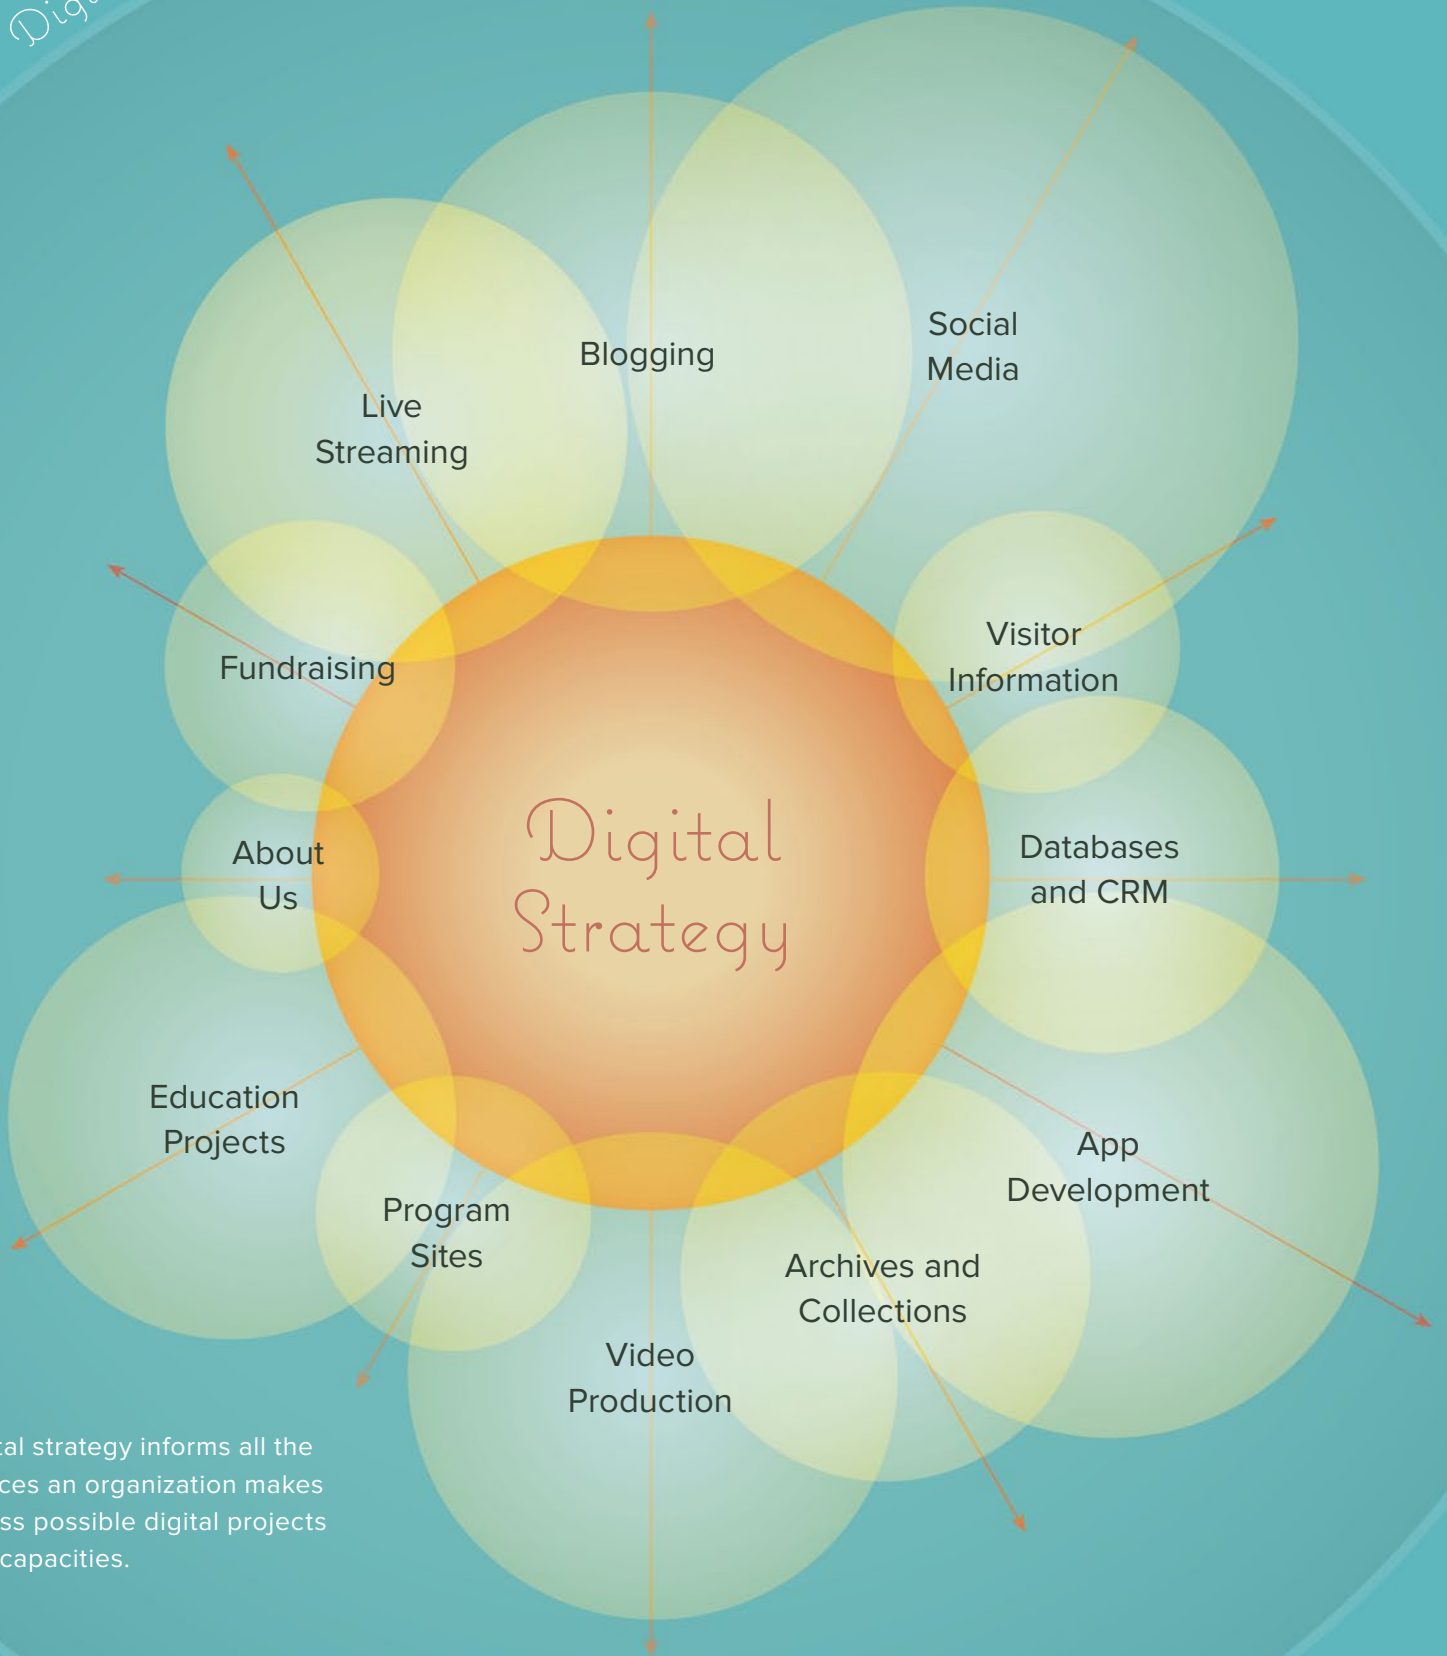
Dig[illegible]

Blogging

Social Media

Live Streaming

Fundraising

Visitor Information

Digital Strategy

About Us

Databases and CRM

Education Projects

App Development

Program Sites

Archives and Collections

Video Production

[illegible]al strategy informs all the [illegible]ces an organization makes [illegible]ss possible digital projects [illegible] capacities.